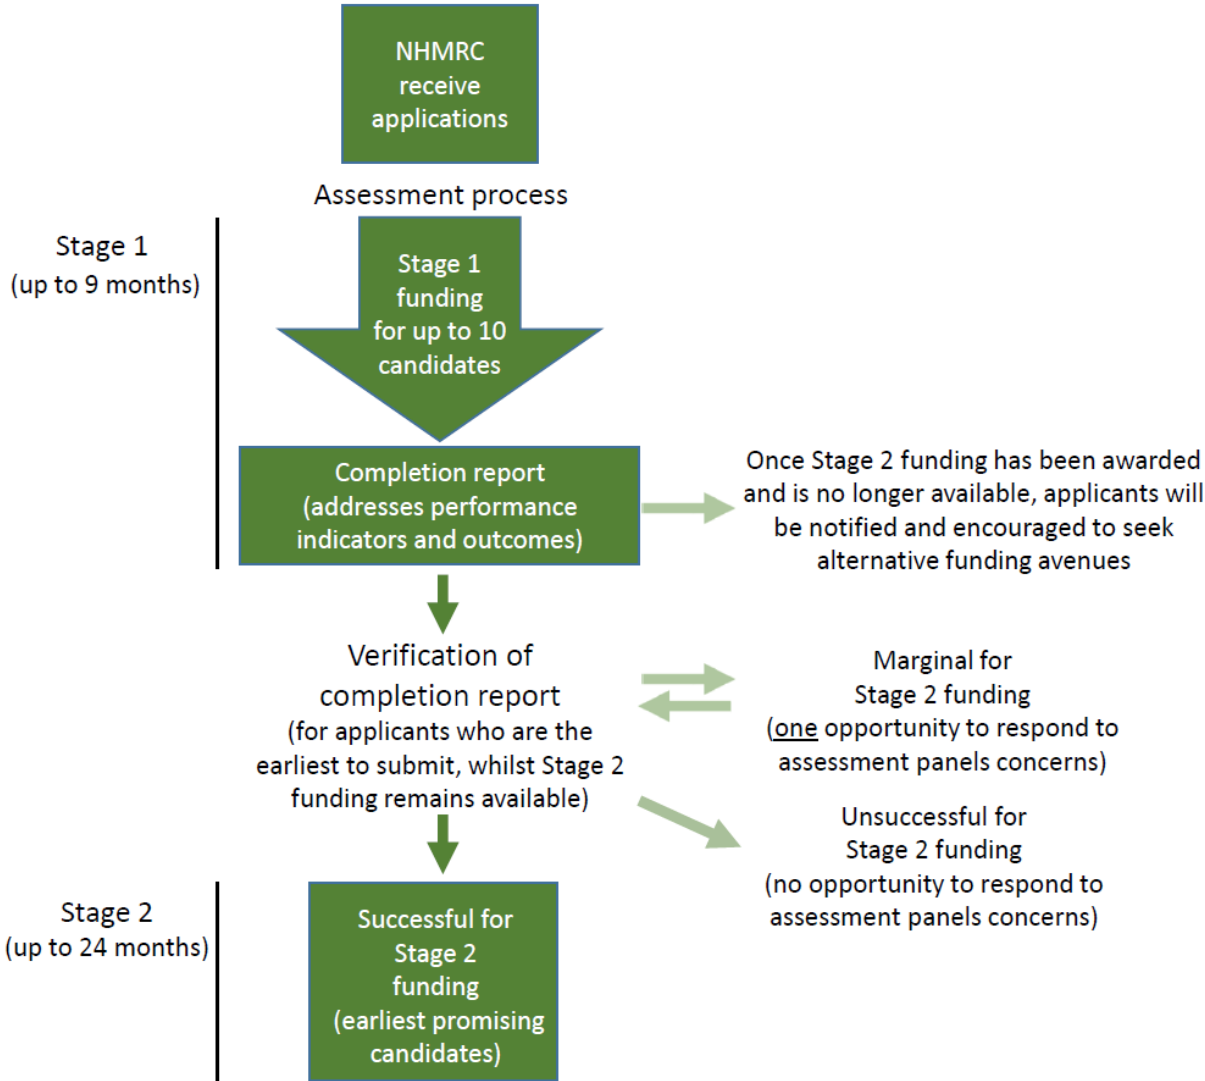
NHMRC receive applications

Assessment process

Stage 1
(up to 9 months)

Stage 1 funding for up to 10 candidates

Completion report (addresses performance indicators and outcomes)

Once Stage 2 funding has been awarded and is no longer available, applicants will be notified and encouraged to seek alternative funding avenues

Verification of completion report
(for applicants who are the earliest to submit, whilst Stage 2 funding remains available)

Marginal for Stage 2 funding
(one opportunity to respond to assessment panels concerns)

Unsuccessful for Stage 2 funding
(no opportunity to respond to assessment panels concerns)

Stage 2
(up to 24 months)

Successful for Stage 2 funding (earliest promising candidates)